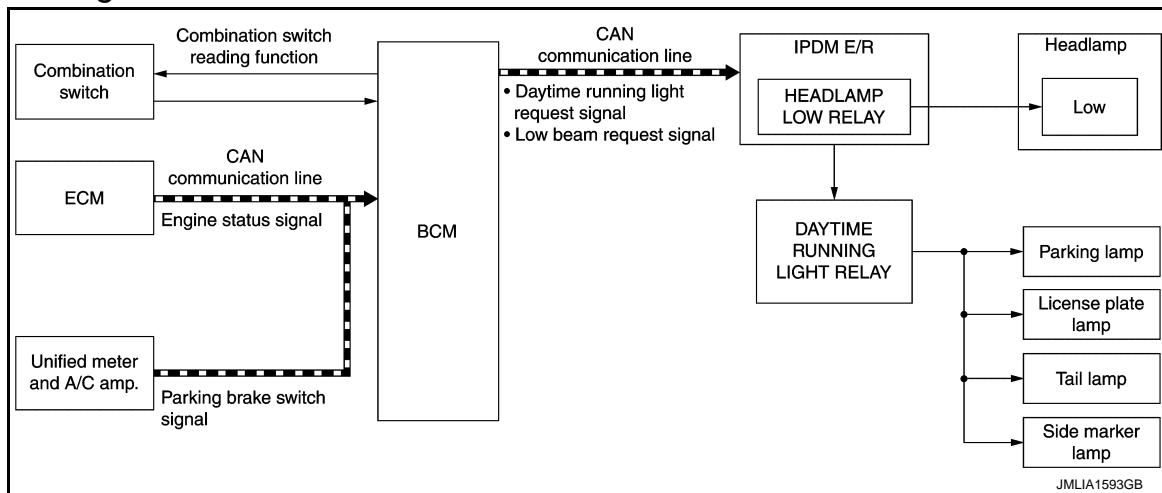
Combination switch
Combination switch reading function
BCM
CAN communication line
• Daytime running light request signal
• Low beam request signal
IPDM E/R
HEADLAMP LOW RELAY
Headlamp
Low
ECM
CAN communication line
Engine status signal
DAYTIME RUNNING LIGHT RELAY
Parking lamp
License plate lamp
Unified meter and A/C amp.
Parking brake switch signal
Tail lamp
Side marker lamp
JMLIA1593GB